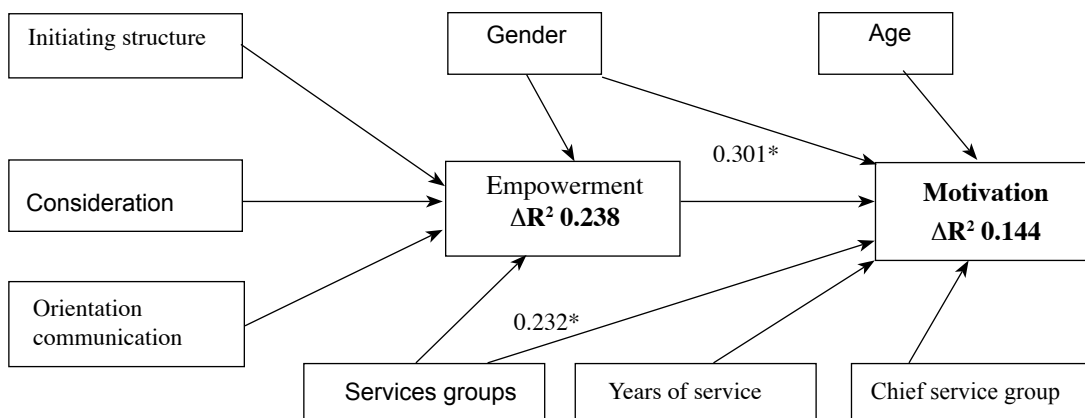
Initiating structure

Gender

Age

Consideration

Empowerment
$\Delta R^2$ 0.238

0.301*

Motivation
$\Delta R^2$ 0.144

Orientation communication

0.232*

Services groups

Years of service

Chief service group